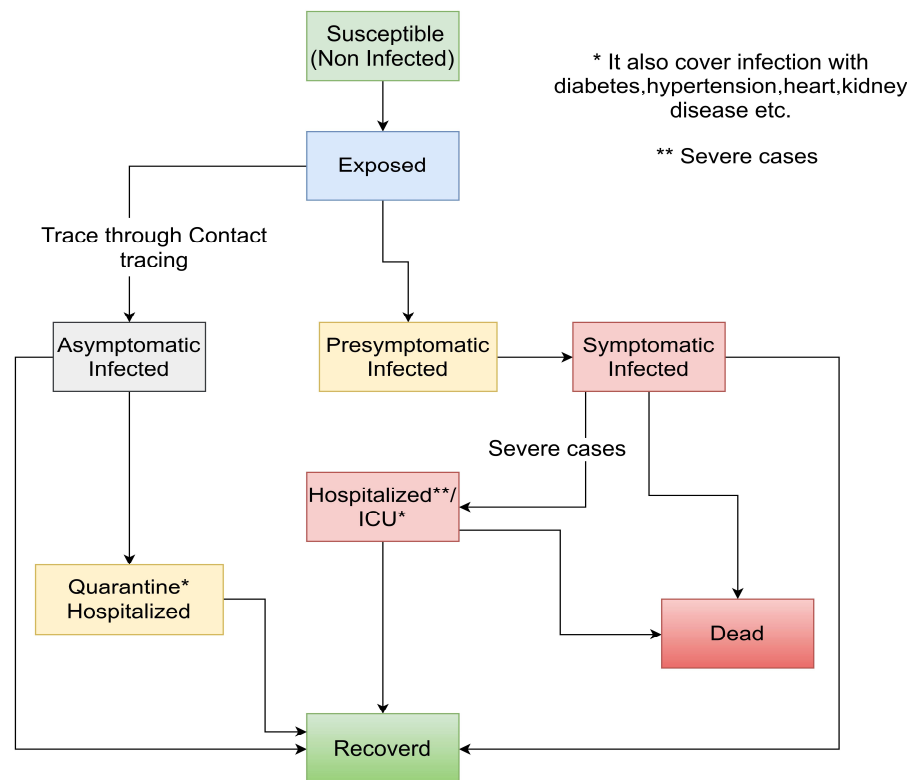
Susceptible (Non Infected)

* It also cover infection with diabetes,hypertension,heart,kidney disease etc.

** Severe cases

Exposed

Trace through Contact tracing

Asymptomatic Infected

Presymptomatic Infected

Symptomatic Infected

Severe cases

Hospitalized**/ ICU*

Quarantine* Hospitalized

Dead

Recoverd